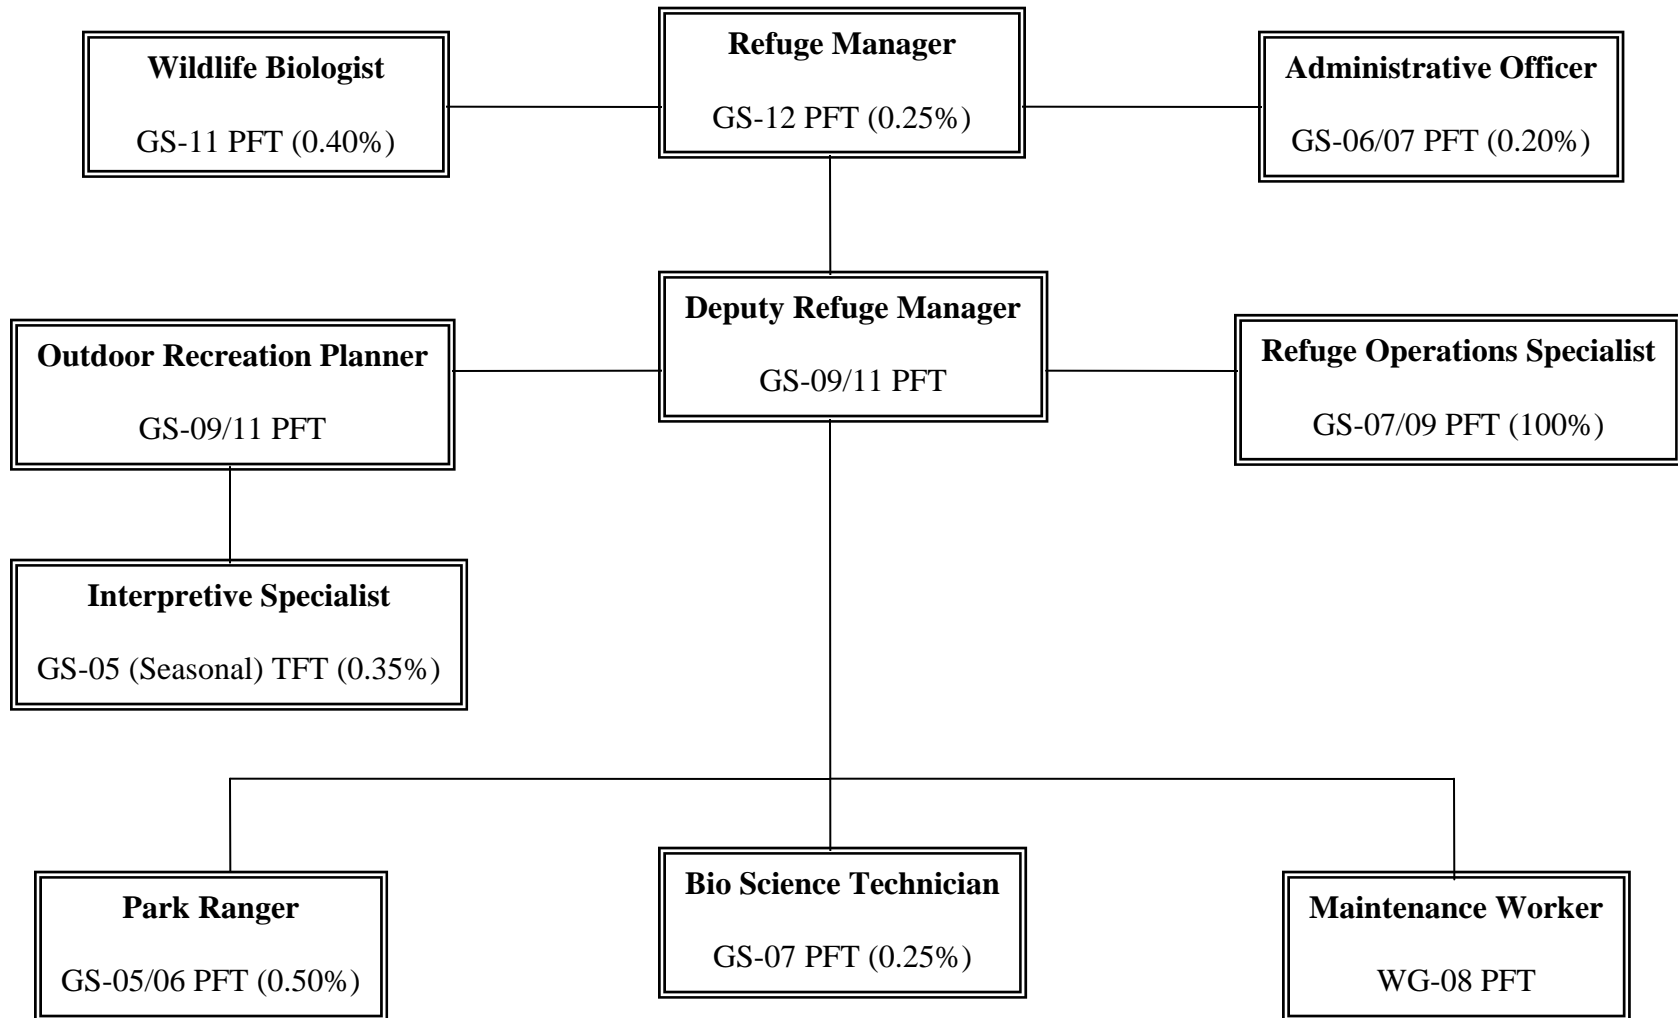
Wildlife Biologist

GS-11 PFT (0.40%)

Refuge Manager

GS-12 PFT (0.25%)

Administrative Officer

GS-06/07 PFT (0.20%)

Outdoor Recreation Planner

GS-09/11 PFT

Deputy Refuge Manager

GS-09/11 PFT

Refuge Operations Specialist

GS-07/09 PFT (100%)

Interpretive Specialist

GS-05 (Seasonal) TFT (0.35%)

Park Ranger

GS-05/06 PFT (0.50%)

Bio Science Technician

GS-07 PFT (0.25%)

Maintenance Worker

WG-08 PFT